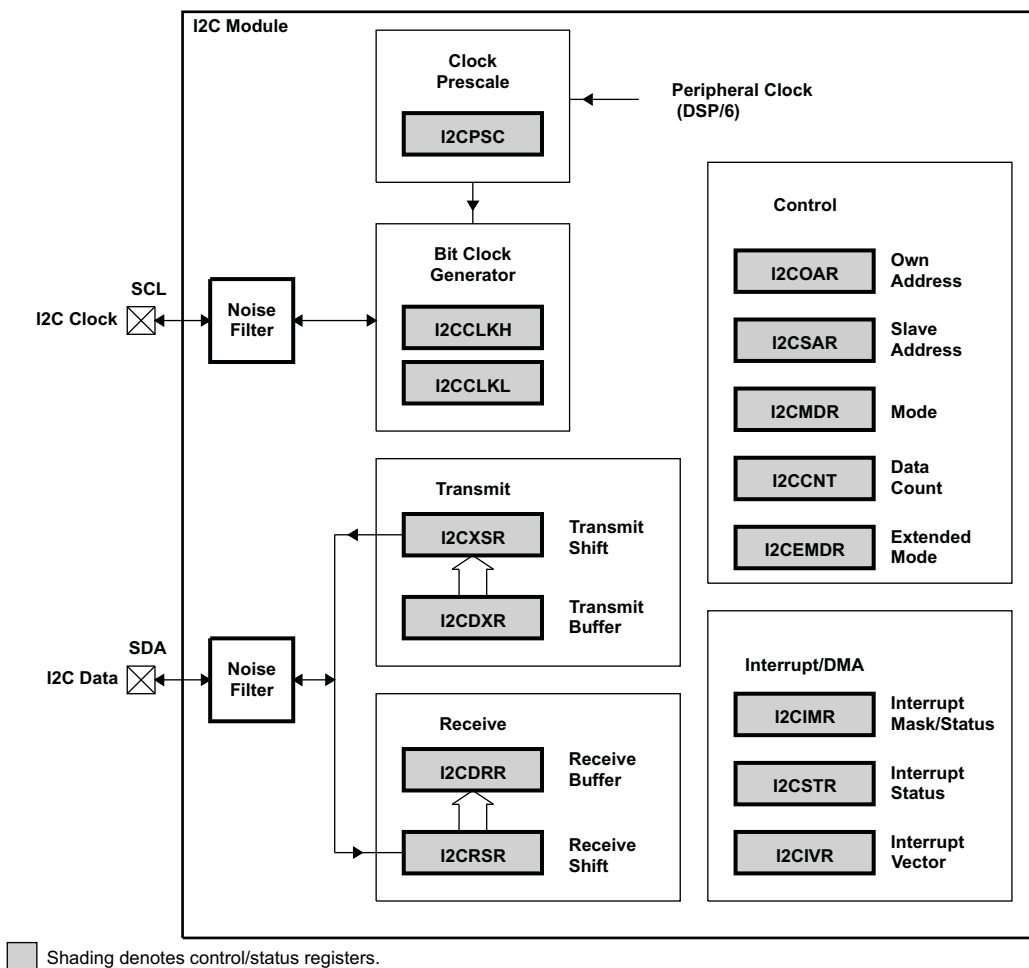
I2C Module

Clock Prescale

I2CPSC

Peripheral Clock (DSP/6)

Bit Clock Generator

I2CCLKH

I2CCLKL

SCL

I2C Clock

Noise Filter

Control

I2COAR

Own Address

I2CSAR

Slave Address

I2CMDR

Mode

I2CCNT

Data Count

I2CEMDR

Extended Mode

Transmit

I2CXSR

Transmit Shift

I2CDXR

Transmit Buffer

SDA

I2C Data

Noise Filter

Interrupt/DMA

I2CIMR

Interrupt Mask/Status

I2CSTR

Interrupt Status

I2CIVR

Interrupt Vector

Receive

I2CDRR

Receive Buffer

I2CRSR

Receive Shift

Shading denotes control/status registers.